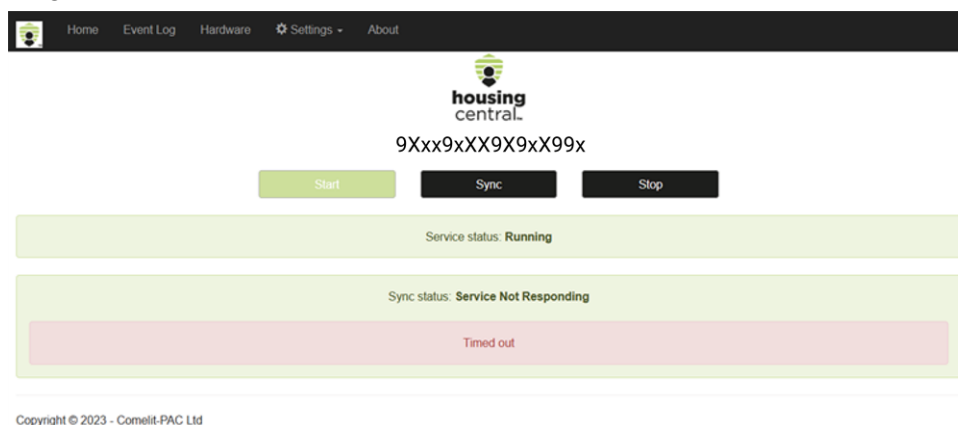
Home Event Log Hardware Settings About

housing
central

9Xxx9xXX9X9xX99x

Start Sync Stop

Service status: **Running**

Sync status: **Service Not Responding**

Timed out

Copyright © 2023 - Comelit-PAC Ltd